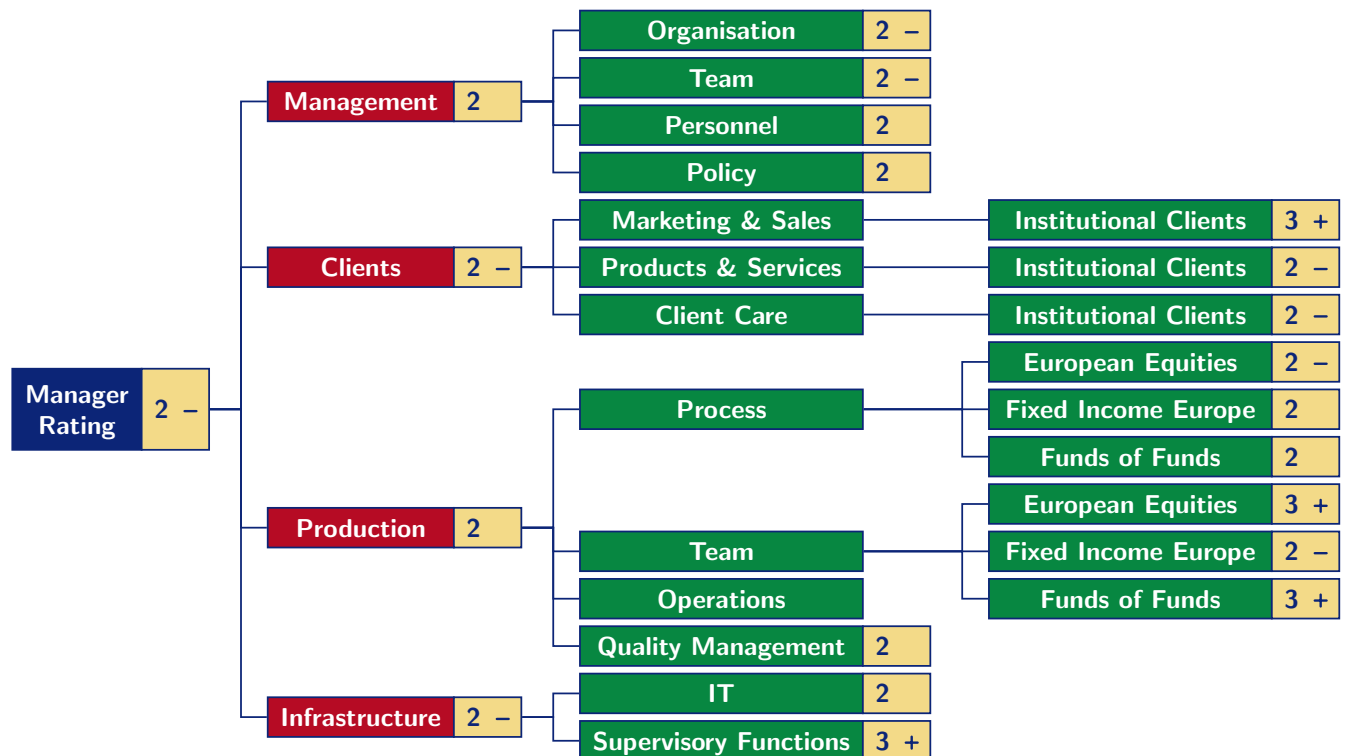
Manager Rating 2 –

Management 2
Organisation 2 –
Team 2 –
Personnel 2
Policy 2

Clients 2 –
Marketing & Sales
Institutional Clients 3 +
Products & Services
Institutional Clients 2 –
Client Care
Institutional Clients 2 –

Production 2
Process
European Equities 2 –
Fixed Income Europe 2
Funds of Funds 2
Team
European Equities 3 +
Fixed Income Europe 2 –
Funds of Funds 3 +
Operations
Quality Management 2

Infrastructure 2 –
IT 2
Supervisory Functions 3 +